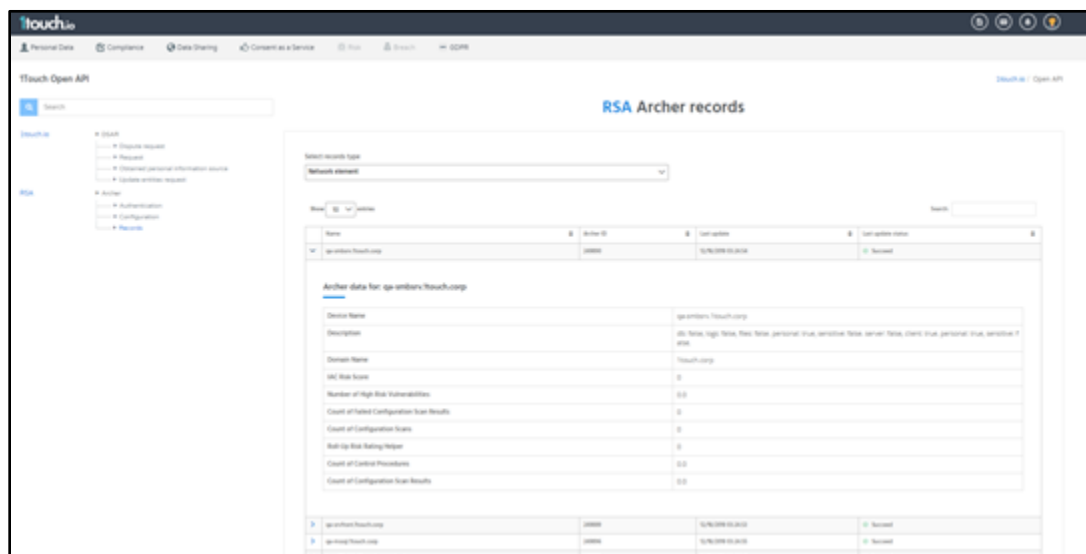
1touch.io

Personal Data Compliance Data Sharing Consent as a Service Risk Breach GDPR

1Touch Open API

1touch.io / Open API

Search

RSA Archer records

1touch.io
DSAR
Dispute request
Request
Obtained personal information source
Update entities request

RSA
Archer
Authentication
Configuration
Records

Select records type
Network element

Show 10 entries

Search:

| Name | Archer ID | Last update | Last update status |
|---|---|---|---|
| qa-smbsrv.1touch.corp | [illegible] | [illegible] | Succeed |

Archer data for: qa-smbsrv.1touch.corp

| | |
|---|---|
| Device Name | qa-smbsrv.1touch.corp |
| Description | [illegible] |
| Domain Name | 1touch.corp |
| IAC Risk Score | 0 |
| Number of High Risk Vulnerabilities | 0.0 |
| Count of Failed Configuration Scan Results | 0 |
| Count of Configuration Scans | 0 |
| Roll-Up Risk Rating Helper | 0 |
| Count of Control Procedures | 0.0 |
| Count of Configuration Scan Results | 0.0 |

| Name | Archer ID | Last update | Last update status |
|---|---|---|---|
| qa-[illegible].1touch.corp | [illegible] | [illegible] | Succeed |
| qa-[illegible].1touch.corp | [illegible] | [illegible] | Succeed |